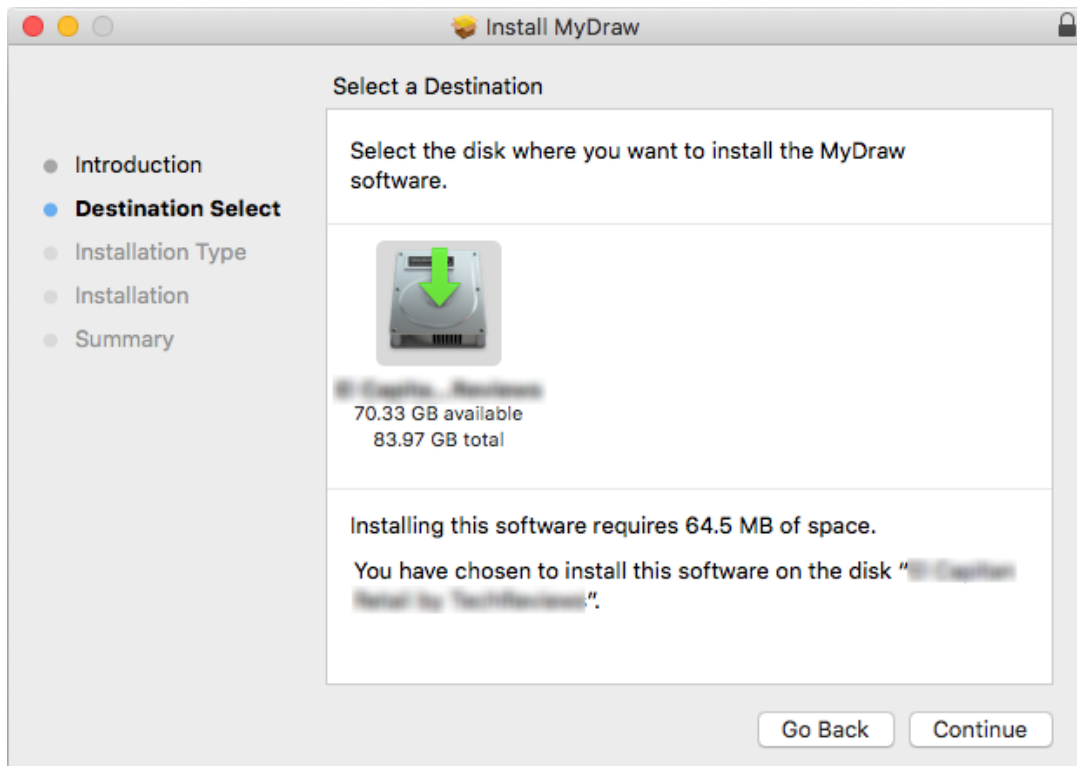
Install MyDraw

Select a Destination

Introduction
Destination Select
Installation Type
Installation
Summary

Select the disk where you want to install the MyDraw software.

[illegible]
70.33 GB available
83.97 GB total

Installing this software requires 64.5 MB of space.

You have chosen to install this software on the disk "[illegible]".

Go Back
Continue